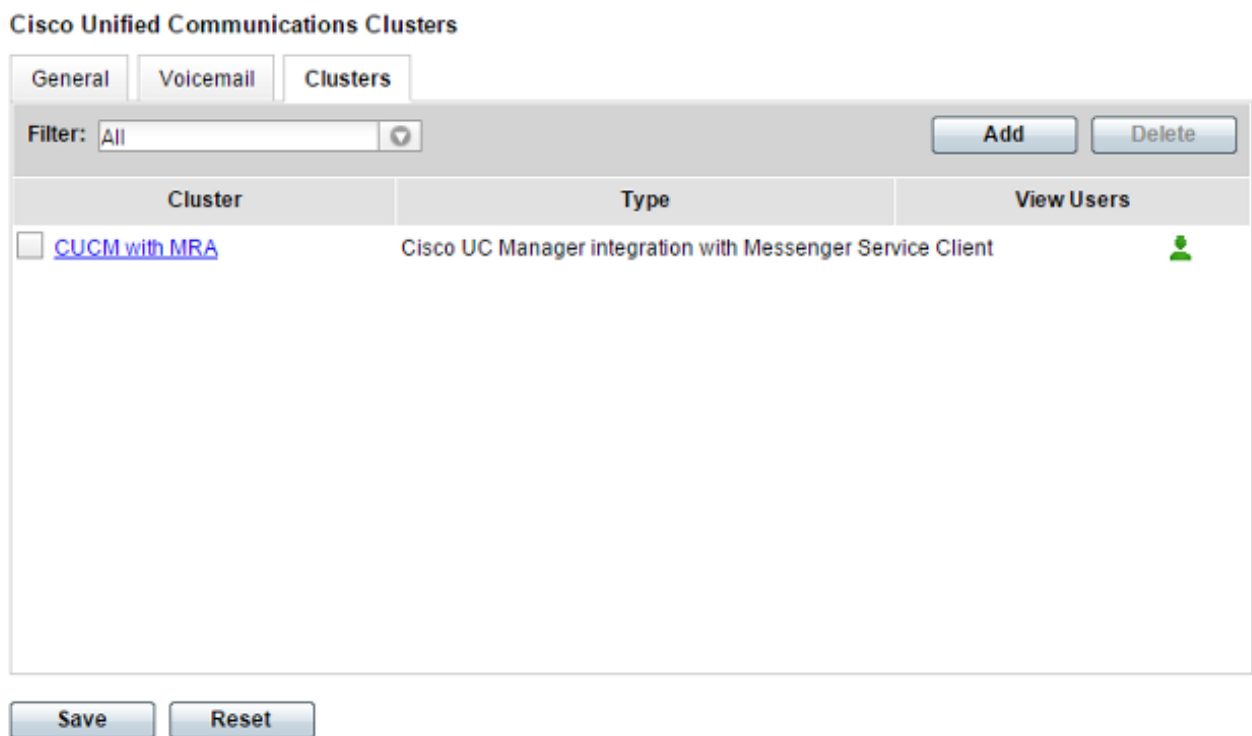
Cisco Unified Communications Clusters

General | Voicemail | Clusters

Filter: All

Add | Delete

| Cluster | Type | View Users |
|---|---|---|
| CUCM with MRA | Cisco UC Manager integration with Messenger Service Client | |

Save | Reset